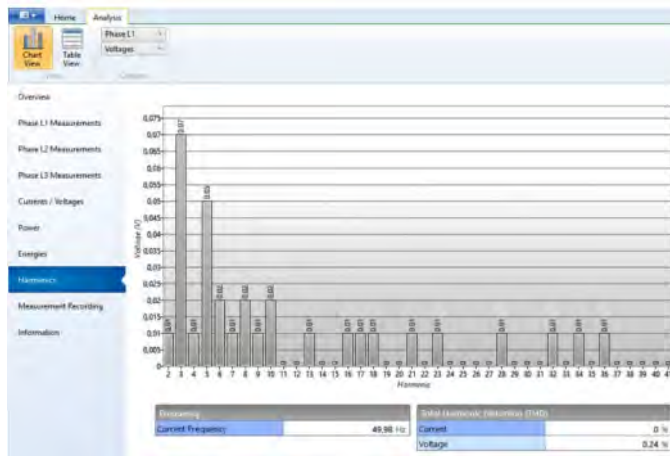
Home Analysis

Chart View
Table View
Phase L1
Voltages
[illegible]
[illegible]

Overview
Phase L1 Measurements
Phase L2 Measurements
Phase L3 Measurements
Currents / Voltages
Power
Energies
Harmonics
Measurement Recording
Information

0,075
0,07
0,065
0,06
0,055
0,05
0,045
0,04
0,035
0,03
0,025
0,02
0,015
0,01
0,005
0

Voltage [V]

0,01
0,07
0,01
0,05
0,02
0,01
0,02
0,01
0,02
0,01
0,01
0,01
0,01
0,01
0,01
0,01
0,01
0,01
0,01

2 3 4 5 6 7 8 9 10 11 12 13 14 15 16 17 18 19 20 21 22 23 24 25 26 27 28 29 30 31 32 33 34 35 36 37 38 39 40 41
Harmonic

Frequency
Current Frequency 49,98 Hz

Total Harmonic Distortion (THD)
Current 0 %
Voltage 0,24 %